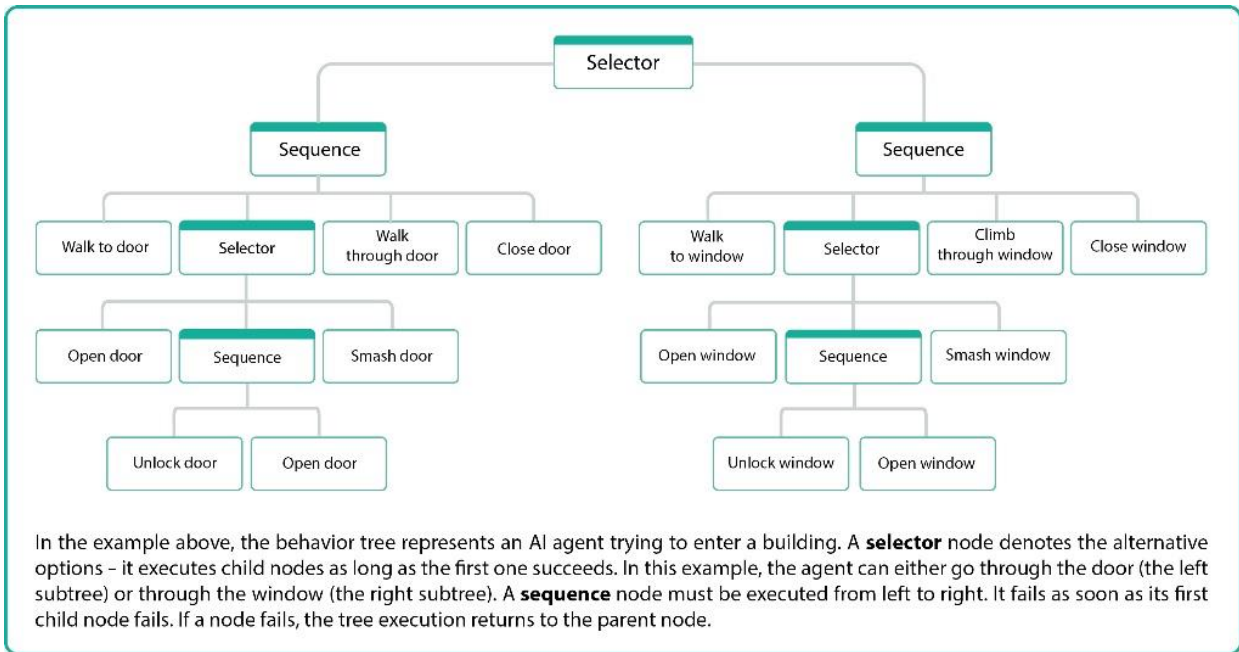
Selector

Sequence

Walk to door

Selector

Walk through door

Close door

Open door

Sequence

Smash door

Unlock door

Open door

Sequence

Walk to window

Selector

Climb through window

Close window

Open window

Sequence

Smash window

Unlock window

Open window

In the example above, the behavior tree represents an AI agent trying to enter a building. A **selector** node denotes the alternative options – it executes child nodes as long as the first one succeeds. In this example, the agent can either go through the door (the left subtree) or through the window (the right subtree). A **sequence** node must be executed from left to right. It fails as soon as its first child node fails. If a node fails, the tree execution returns to the parent node.